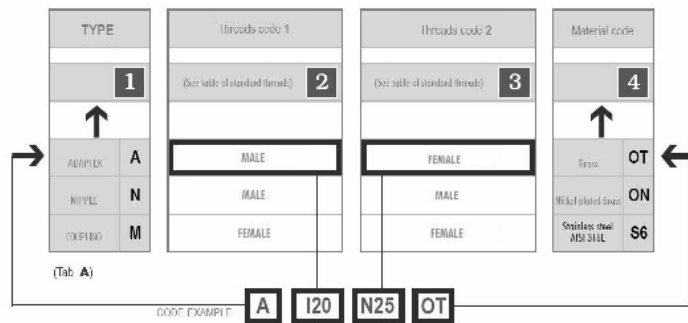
TYPE

1

ADAPTER A
NIPPLE N
COUPLING M

(Tab. A)

Threads code 1

(See table of standard threads) 2

MALE
MALE
FEMALE

Threads code 2

(See table of standard threads) 3

FEMALE
MALE
FEMALE

Material code

4

Brass OT
Nickel plated brass ON
Stainless steel AISI 316L S6

CODE EXAMPLE A I20 N25 OT